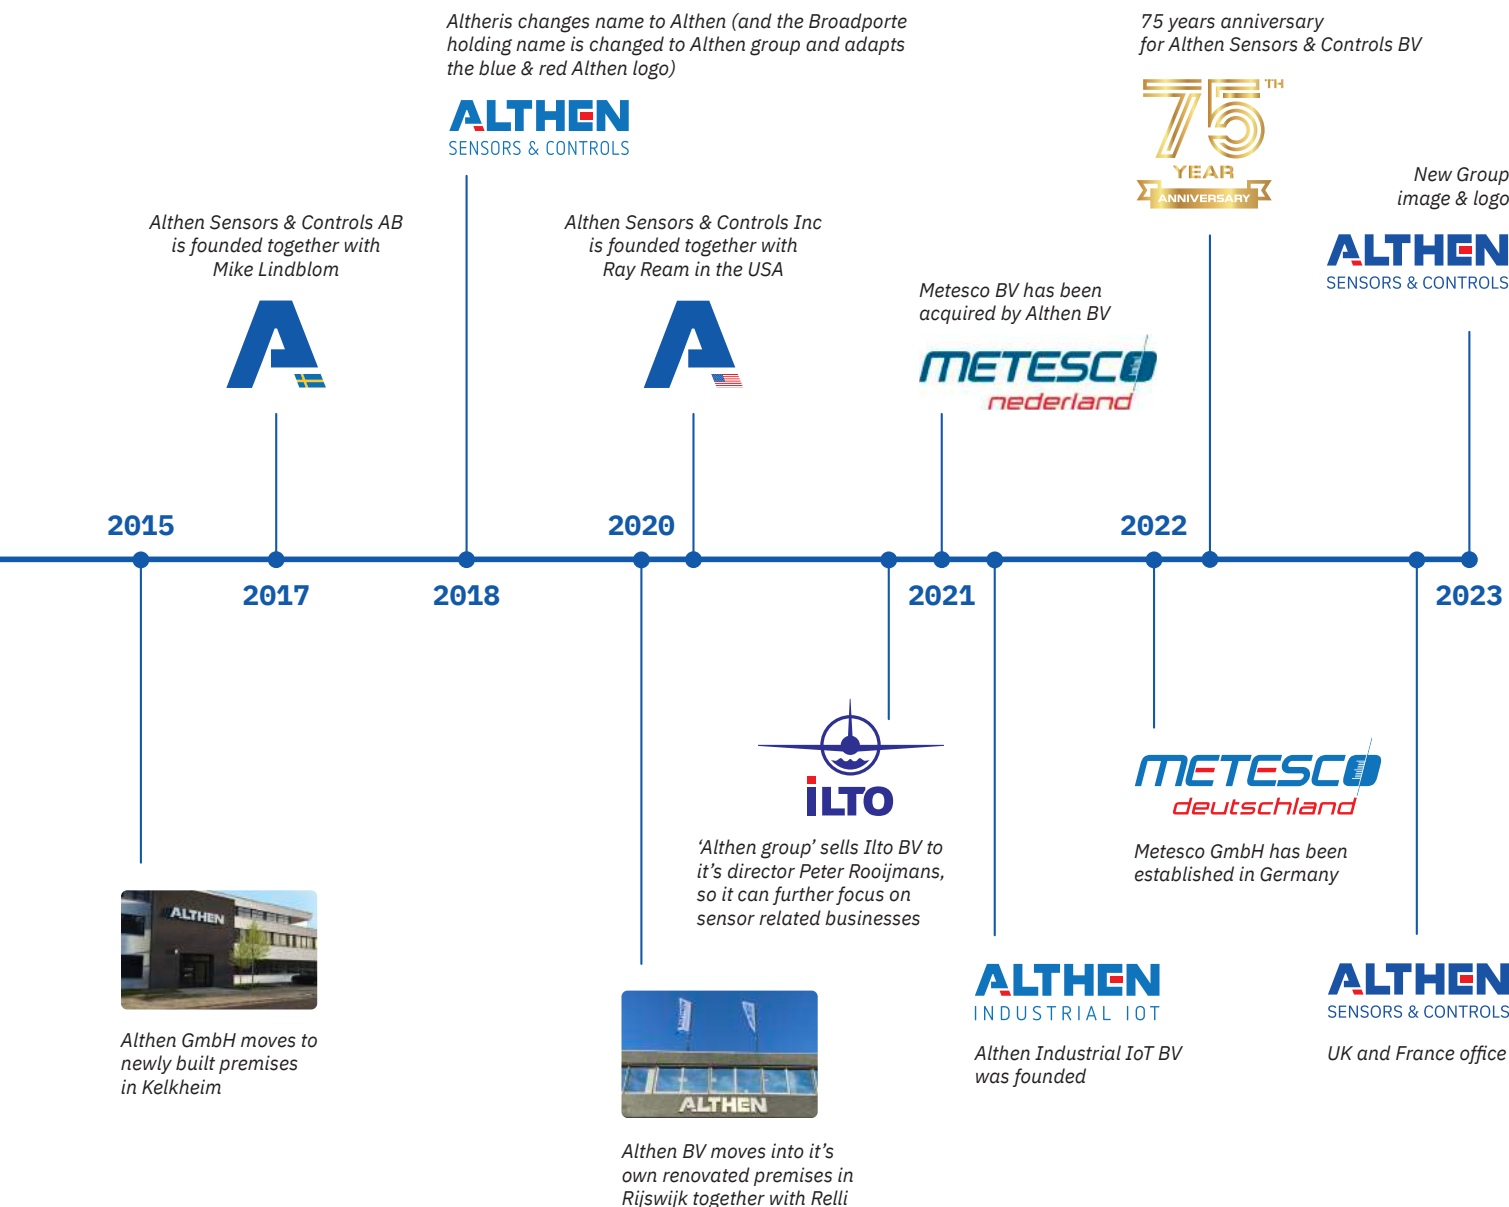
Altheris changes name to Althen (and the Broadporte holding name is changed to Althen group and adapts the blue & red Althen logo)

ALTHEN
SENSORS & CONTROLS

75 years anniversary for Althen Sensors & Controls BV

75 TH
YEAR
ANNIVERSARY

New Group image & logo

ALTHEN
SENSORS & CONTROLS

Althen Sensors & Controls AB is founded together with Mike Lindblom

Althen Sensors & Controls Inc is founded together with Ray Ream in the USA

Metesco BV has been acquired by Althen BV

METESCO
nederland

2015

2017

2018

2020

2021

2022

2023

ILTO

'Althen group' sells Ilto BV to it's director Peter Rooijmans, so it can further focus on sensor related businesses

METESCO
deutschland

Metesco GmbH has been established in Germany

ALTHEN

Althen GmbH moves to newly built premises in Kelkheim

ALTHEN

Althen BV moves into it's own renovated premises in Rijswijk together with Relli

ALTHEN
INDUSTRIAL IOT

Althen Industrial IoT BV was founded

ALTHEN
SENSORS & CONTROLS

UK and France office